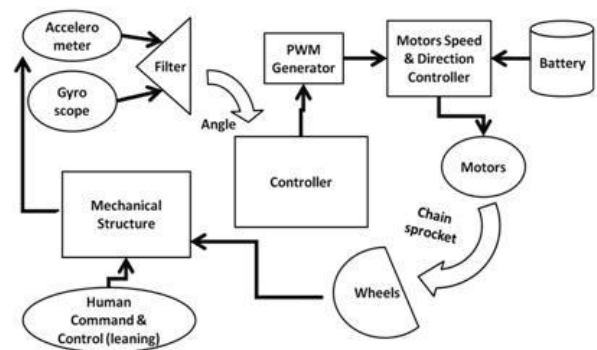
Accelero meter

Gyro scope

Filter

Angle

PWM Generator

Motors Speed & Direction Controller

Battery

Controller

Motors

Chain sprocket

Mechanical Structure

Wheels

Human Command & Control (leaning)